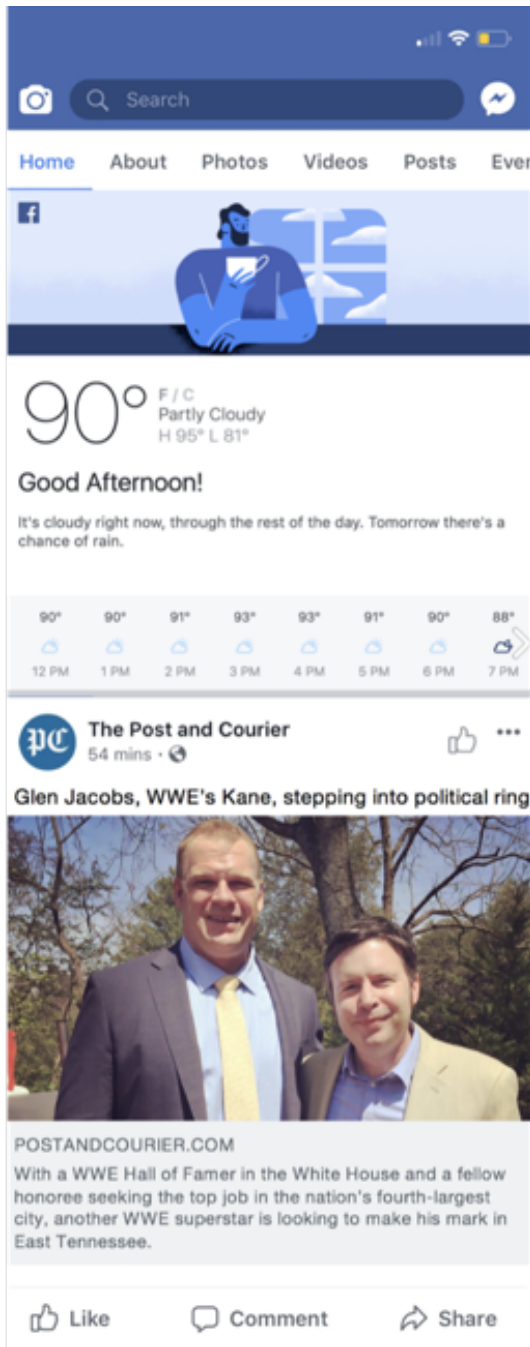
Search

Home About Photos Videos Posts Ever

90° F / C
Partly Cloudy
H 95° L 81°

Good Afternoon!

It's cloudy right now, through the rest of the day. Tomorrow there's a chance of rain.

| 90° | 90° | 91° | 93° | 93° | 91° | 90° | 88° |
|---|---|---|---|---|---|---|---|
| 12 PM | 1 PM | 2 PM | 3 PM | 4 PM | 5 PM | 6 PM | 7 PM |

PC
The Post and Courier
54 mins ·

Glen Jacobs, WWE's Kane, stepping into political ring

POSTANDCOURIER.COM
With a WWE Hall of Famer in the White House and a fellow honoree seeking the top job in the nation's fourth-largest city, another WWE superstar is looking to make his mark in East Tennessee.

Like Comment Share